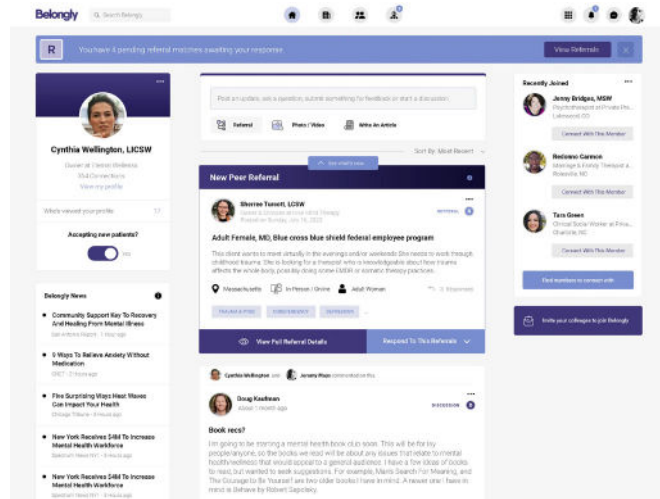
Belongly

Search Belongly

R You have 4 pending referral matches awaiting your response. View Referrals

Cynthia Wellington, LICSW

Owner at Clinton Wellness
354 Connections
View my profile

Who's viewed your profile 17

Accepting new patients?

Yes

Belongly News

Community Support Key To Recovery And Healing From Mental Illness
1 hour ago

9 Ways To Relieve Anxiety Without Medication
2 hours ago

Five Surprising Ways Heat Waves Can Impact Your Health
Chicago Tribune · 3 hours ago

New York Receives $4M To Increase Mental Health Workforce
3 hours ago

New York Receives $4M To Increase Mental Health Workforce
3 hours ago

Post an update, ask a question, submit something for feedback or start a discussion

Referral Photo / Video Write An Article

Sort By: Most Recent

See what's new

New Peer Referral

Sherree Turnett, LICSW
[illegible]
Posted on Sunday, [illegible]

REFERRAL

Adult Female, MD, Blue cross blue shield federal employee program

This client wants to meet virtually in the evenings and/or weekends She needs to work through childhood trauma. She is looking for a therapist who is knowledgeable about how trauma affects the whole body, possibly doing some EMDR or somatic therapy practices.

Massachusetts In Person / Online Adult Woman

View Full Referral Details Respond To This Referral

Cynthia Wellington and Jenny Wapo commented on this

Doug Kaufman
About 1 month ago

DISCUSSION

Book recs?

I'm going to be starting a mental health book club soon. This will be for lay people/anyone, so the books we read will be about any issues that relate to mental health/wellness that would appeal to a general audience. I have a few ideas of books to read, but wanted to seek suggestions. For example, Mans Search For Meaning, and The Courage to Be Yourself are two older books I have in mind. A newer one I have in mind is Behave by Robert Sapolsky.

Recently Joined

Jenny Bridges, MSW
Psychotherapist at Private Pr...
Lakewood CO
Connect With This Member

Redoma Carmon
Marriage & Family Therapist a...
Roseville, MI
Connect With This Member

Tara Green
Clinical Social Worker at Priva...
Charlotte, NC
Connect With This Member

Find members to connect with

Invite your colleagues to join Belongly